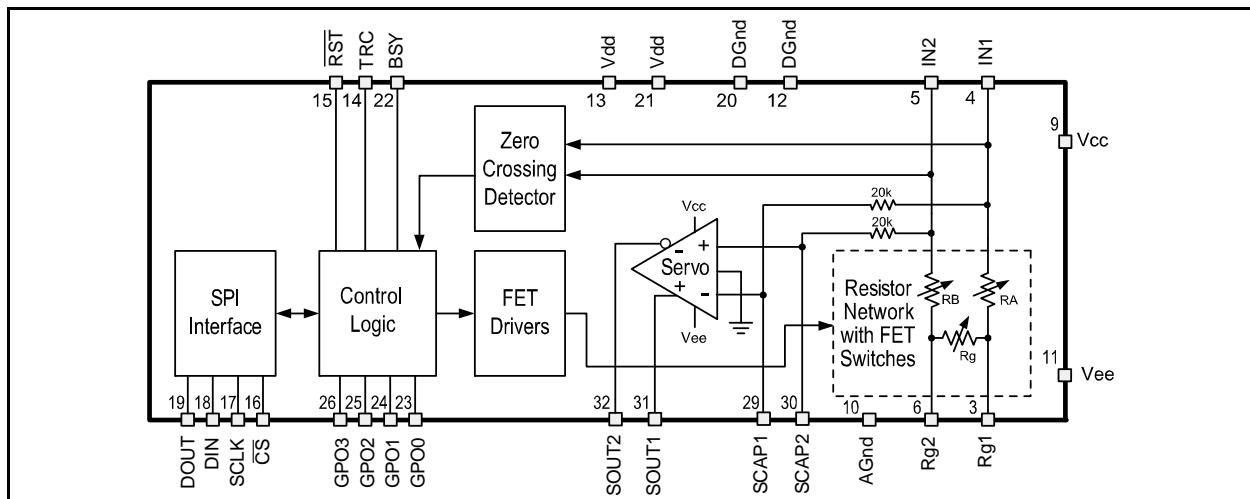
$\overline{RST}$ TRC BSY Vdd Vdd DGnd DGnd IN2 IN1

15 14 22 13 21 20 12 5 4

9 Vcc

Zero Crossing Detector

20k

20k

Vcc

Servo

Vee

SPI Interface

Control Logic

FET Drivers

Resistor Network with FET Switches

RB

RA

Rg

11 Vee

19 18 17 16 26 25 24 23 32 31 29 30 10 6 3

DOUT DIN SCLK $\overline{CS}$ GPO3 GPO2 GPO1 GPO0 SOUT2 SOUT1 SCAP1 SCAP2 AGnd Rg2 Rg1